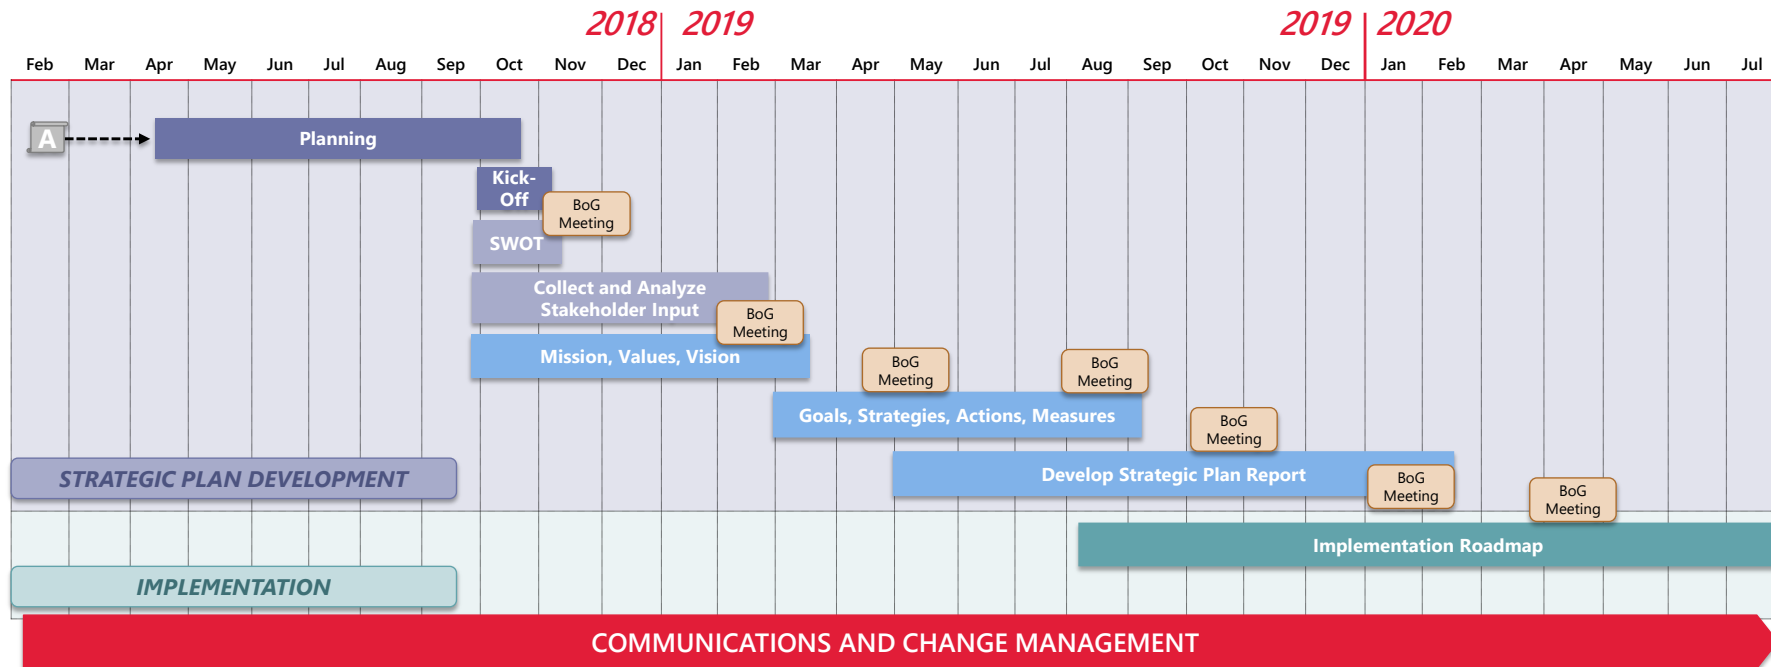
2018 | 2019 2019 | 2020

Feb Mar Apr May Jun Jul Aug Sep Oct Nov Dec Jan Feb Mar Apr May Jun Jul Aug Sep Oct Nov Dec Jan Feb Mar Apr May Jun Jul

A

Planning

Kick-Off

BoG Meeting

SWOT

Collect and Analyze Stakeholder Input

BoG Meeting

Mission, Values, Vision

BoG Meeting

BoG Meeting

Goals, Strategies, Actions, Measures

BoG Meeting

STRATEGIC PLAN DEVELOPMENT

Develop Strategic Plan Report

BoG Meeting

BoG Meeting

Implementation Roadmap

IMPLEMENTATION

COMMUNICATIONS AND CHANGE MANAGEMENT